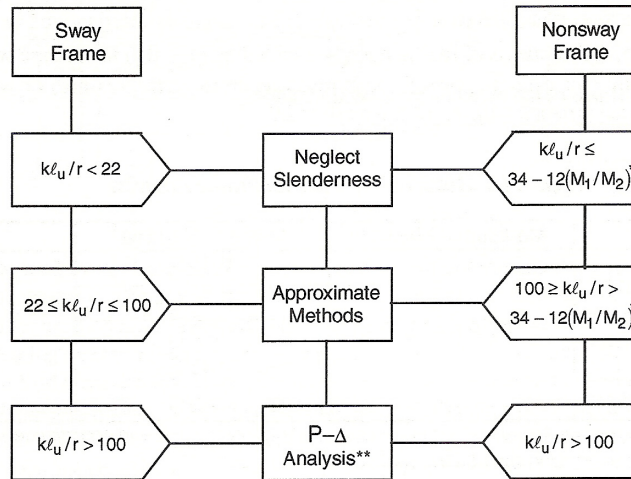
Sway Frame

Nonsway Frame

$k\ell_u/r < 22$

Neglect Slenderness

$k\ell_u/r \leq 34 - 12(M_1/M_2)$

$22 \leq k\ell_u/r \leq 100$

Approximate Methods

$100 \geq k\ell_u/r > 34 - 12(M_1/M_2)$

$k\ell_u/r > 100$

P–Δ Analysis**

$k\ell_u/r > 100$